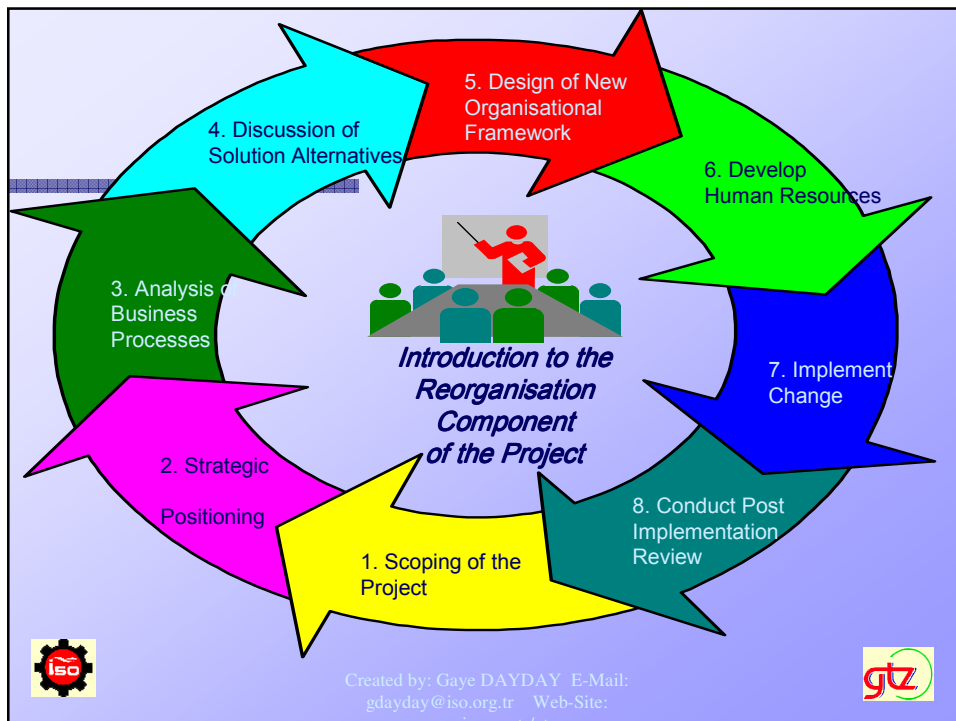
5. Design of New Organisational Framework

6. Develop Human Resources

7. Implement Change

8. Conduct Post Implementation Review

1. Scoping of the Project

2. Strategic

Positioning

3. Analysis of Business Processes

4. Discussion of Solution Alternatives

Introduction to the Reorganisation Component of the Project

iso

gtz

Created by: Gaye DAYDAY E-Mail: gdayday@iso.org.tr Web-Site: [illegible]